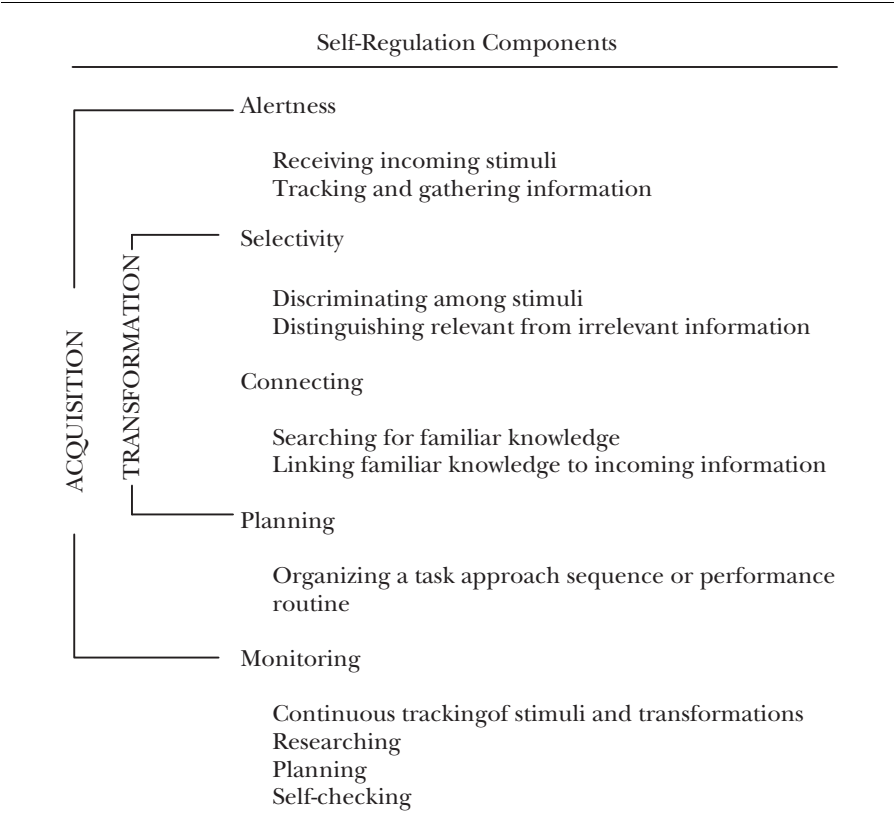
Self-Regulation Components

ACQUISITION

TRANSFORMATION

Alertness

Receiving incoming stimuli
Tracking and gathering information

Selectivity

Discriminating among stimuli
Distinguishing relevant from irrelevant information

Connecting

Searching for familiar knowledge
Linking familiar knowledge to incoming information

Planning

Organizing a task approach sequence or performance routine

Monitoring

Continuous trackingof stimuli and transformations
Researching
Planning
Self-checking